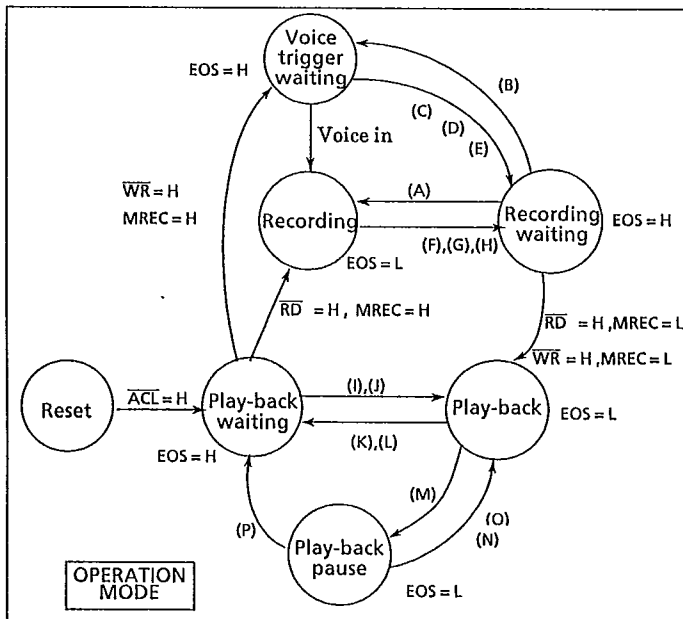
Voice trigger waiting

EOS = H

(B)

(C)

(D)

(E)

Voice in

$\overline{WR}$ = H

MREC = H

(A)

Recording

Recording waiting

EOS = H

(F),(G),(H)

EOS = L

$\overline{RD}$ = H, MREC = H

$\overline{RD}$ = H, MREC = L

$\overline{WR}$ = H, MREC = L

Reset

$\overline{ACL}$ = H

Play-back waiting

(I),(J)

Play-back

EOS = L

(K),(L)

EOS = H

(M)

(O)

(N)

(P)

Play-back pause

EOS = L

OPERATION MODE